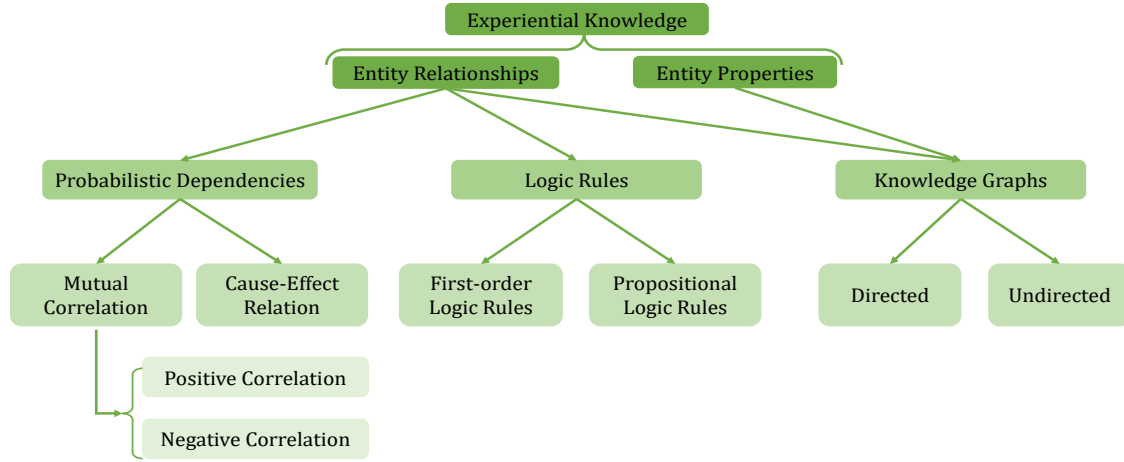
Experiential Knowledge

Entity Relationships

Entity Properties

Probabilistic Dependencies

Logic Rules

Knowledge Graphs

Mutual Correlation

Cause-Effect Relation

First-order Logic Rules

Propositional Logic Rules

Directed

Undirected

Positive Correlation

Negative Correlation